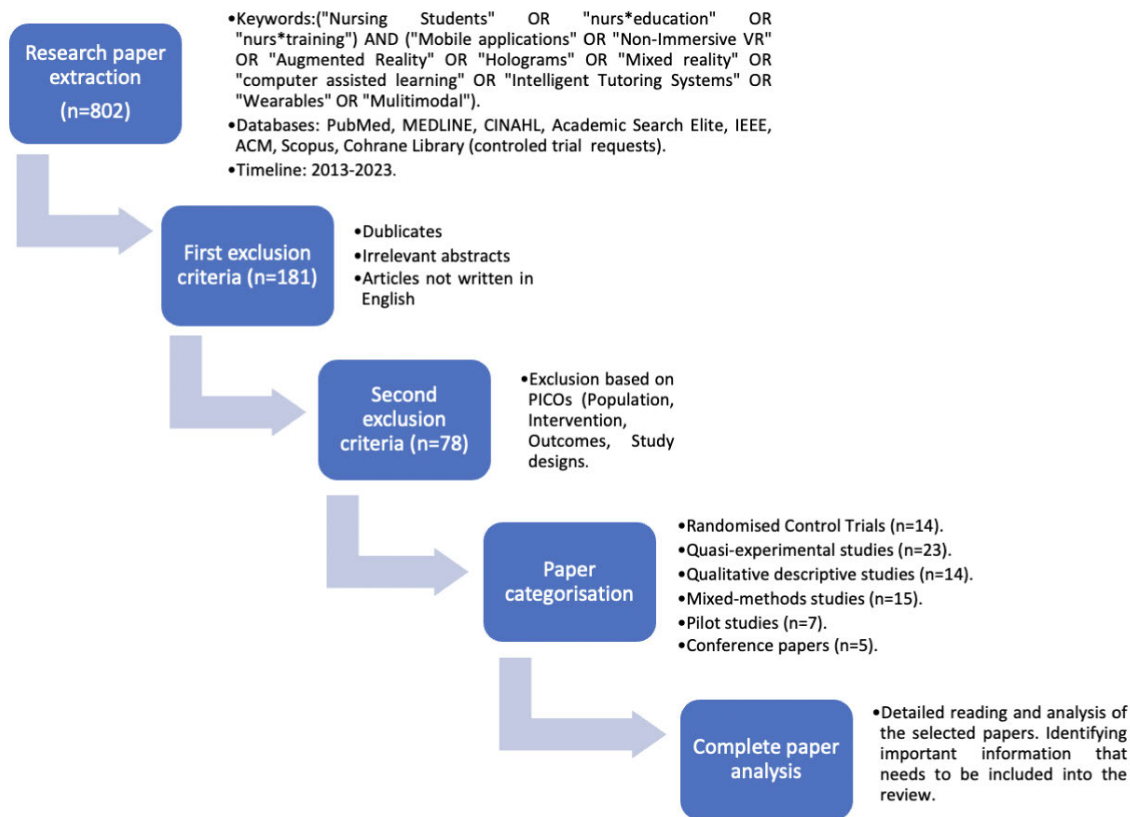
Research paper extraction (n=802)

•Keywords:("Nursing Students" OR "nurs*education" OR "nurs*training") AND ("Mobile applications" OR "Non-Immersive VR" OR "Augmented Reality" OR "Holograms" OR "Mixed reality" OR "computer assisted learning" OR "Intelligent Tutoring Systems" OR "Wearables" OR "Mulitimodal").
•Databases: PubMed, MEDLINE, CINAHL, Academic Search Elite, IEEE, ACM, Scopus, Cohrane Library (controled trial requests).
•Timeline: 2013-2023.

First exclusion criteria (n=181)

•Dublicates
•Irrelevant abstracts
•Articles not written in English

Second exclusion criteria (n=78)

•Exclusion based on PICOs (Population, Intervention, Outcomes, Study designs.

Paper categorisation

•Randomised Control Trials (n=14).
•Quasi-experimental studies (n=23).
•Qualitative descriptive studies (n=14).
•Mixed-methods studies (n=15).
•Pilot studies (n=7).
•Conference papers (n=5).

Complete paper analysis

•Detailed reading and analysis of the selected papers. Identifying important information that needs to be included into the review.